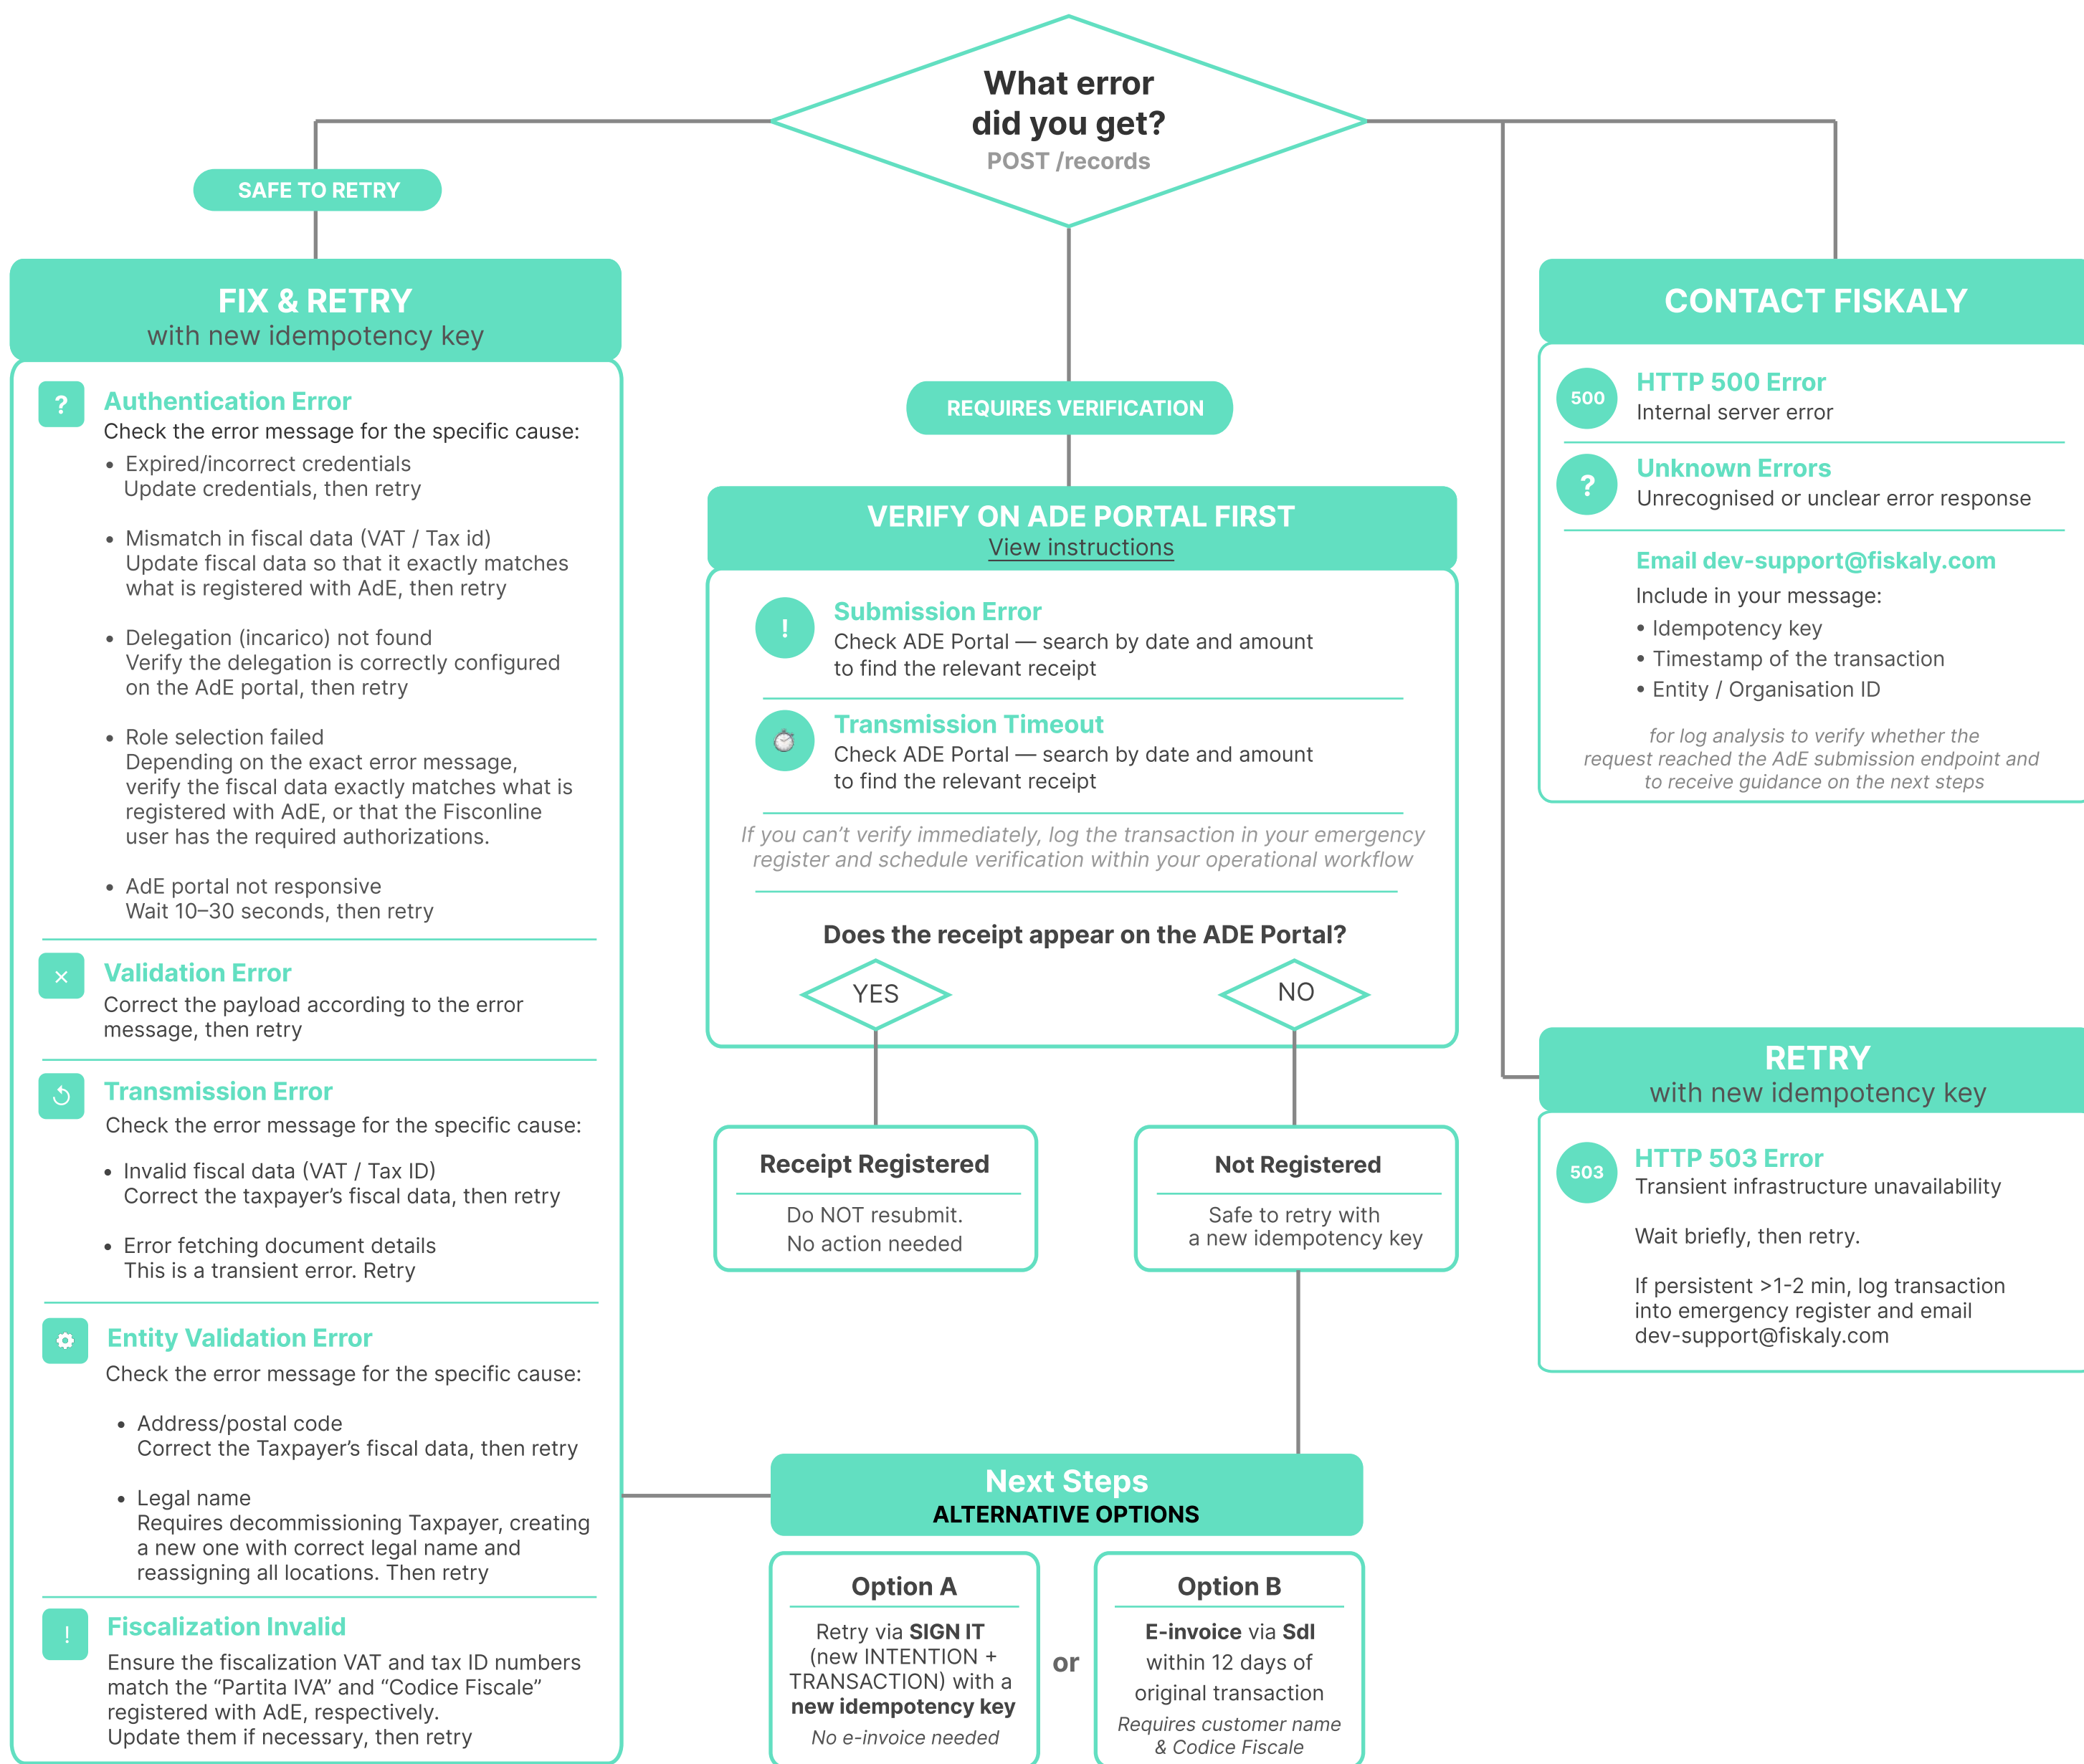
What error did you get?
POST /records

SAFE TO RETRY

FIX & RETRY
with new idempotency key

?
Authentication Error
Check the error message for the specific cause:
• Expired/incorrect credentials
Update credentials, then retry
• Mismatch in fiscal data (VAT / Tax id)
Update fiscal data so that it exactly matches what is registered with AdE, then retry
• Delegation (incarico) not found
Verify the delegation is correctly configured on the AdE portal, then retry
• Role selection failed
Depending on the exact error message, verify the fiscal data exactly matches what is registered with AdE, or that the Fisconline user has the required authorizations.
• AdE portal not responsive
Wait 10–30 seconds, then retry

×
Validation Error
Correct the payload according to the error message, then retry

Transmission Error
Check the error message for the specific cause:
• Invalid fiscal data (VAT / Tax ID)
Correct the taxpayer's fiscal data, then retry
• Error fetching document details
This is a transient error. Retry

Entity Validation Error
Check the error message for the specific cause:
• Address/postal code
Correct the Taxpayer's fiscal data, then retry
• Legal name
Requires decommissioning Taxpayer, creating a new one with correct legal name and reassigning all locations. Then retry

!
Fiscalization Invalid
Ensure the fiscalization VAT and tax ID numbers match the "Partita IVA" and "Codice Fiscale" registered with AdE, respectively.
Update them if necessary, then retry

REQUIRES VERIFICATION

VERIFY ON ADE PORTAL FIRST
View instructions

!
Submission Error
Check ADE Portal — search by date and amount to find the relevant receipt

Transmission Timeout
Check ADE Portal — search by date and amount to find the relevant receipt

If you can't verify immediately, log the transaction in your emergency register and schedule verification within your operational workflow

Does the receipt appear on the ADE Portal?
YES
NO

Receipt Registered
Do NOT resubmit.
No action needed

Not Registered
Safe to retry with a new idempotency key

Next Steps
ALTERNATIVE OPTIONS

Option A
Retry via **SIGN IT** (new INTENTION + TRANSACTION) with a **new idempotency key**
No e-invoice needed

or

Option B
**E-invoice** via **SdI** within 12 days of original transaction
Requires customer name & Codice Fiscale

CONTACT FISKALY

500
HTTP 500 Error
Internal server error

?
Unknown Errors
Unrecognised or unclear error response

Email dev-support@fiskaly.com
Include in your message:
• Idempotency key
• Timestamp of the transaction
• Entity / Organisation ID
for log analysis to verify whether the request reached the AdE submission endpoint and to receive guidance on the next steps

RETRY
with new idempotency key

503
HTTP 503 Error
Transient infrastructure unavailability

Wait briefly, then retry.

If persistent >1-2 min, log transaction into emergency register and email dev-support@fiskaly.com